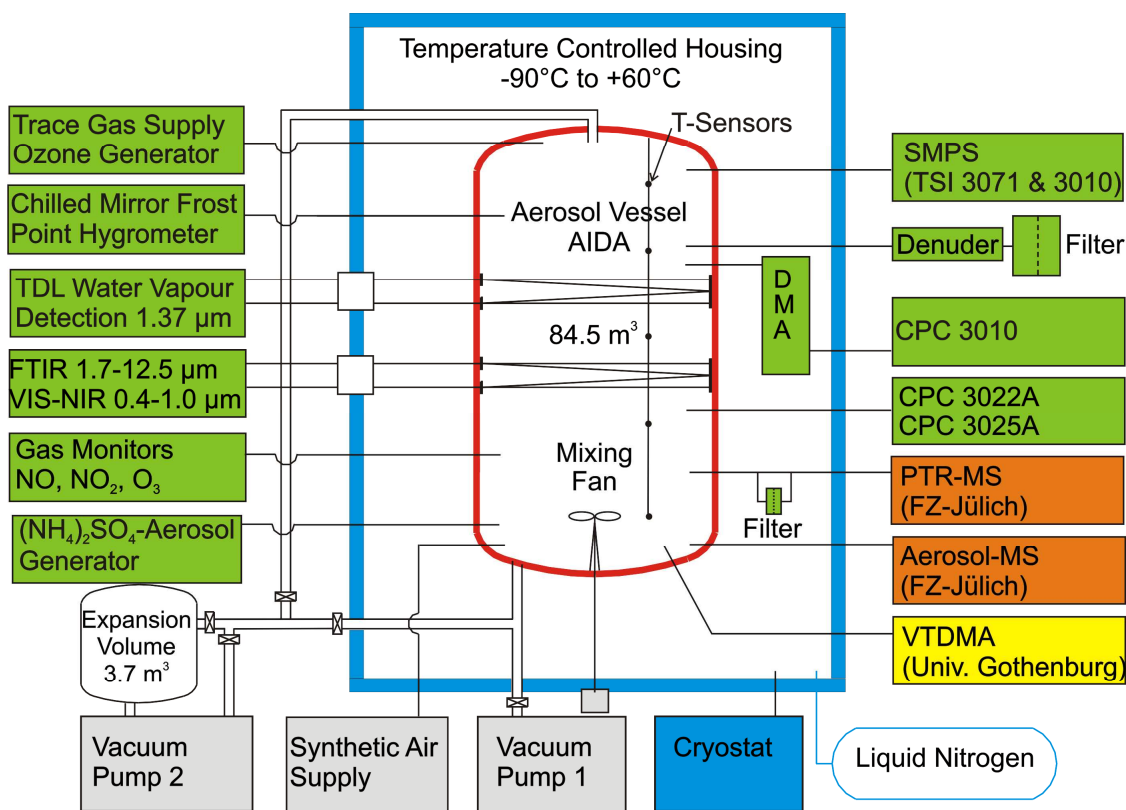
Temperature Controlled Housing
-90°C to +60°C

Trace Gas Supply
Ozone Generator

Chilled Mirror Frost
Point Hygrometer

TDL Water Vapour
Detection 1.37 µm

FTIR 1.7-12.5 µm
VIS-NIR 0.4-1.0 µm

Gas Monitors
NO, $NO_2$, $O_3$

$(NH_4)_2SO_4$-Aerosol
Generator

Expansion
Volume
3.7 m$^3$

Vacuum
Pump 2

Synthetic Air
Supply

Vacuum
Pump 1

Cryostat

Liquid Nitrogen

T-Sensors

Aerosol Vessel
AIDA

84.5 m$^3$

Mixing
Fan

SMPS
(TSI 3071 & 3010)

Denuder

Filter

D
M
A

CPC 3010

CPC 3022A
CPC 3025A

PTR-MS
(FZ-Jülich)

Filter

Aerosol-MS
(FZ-Jülich)

VTDMA
(Univ. Gothenburg)